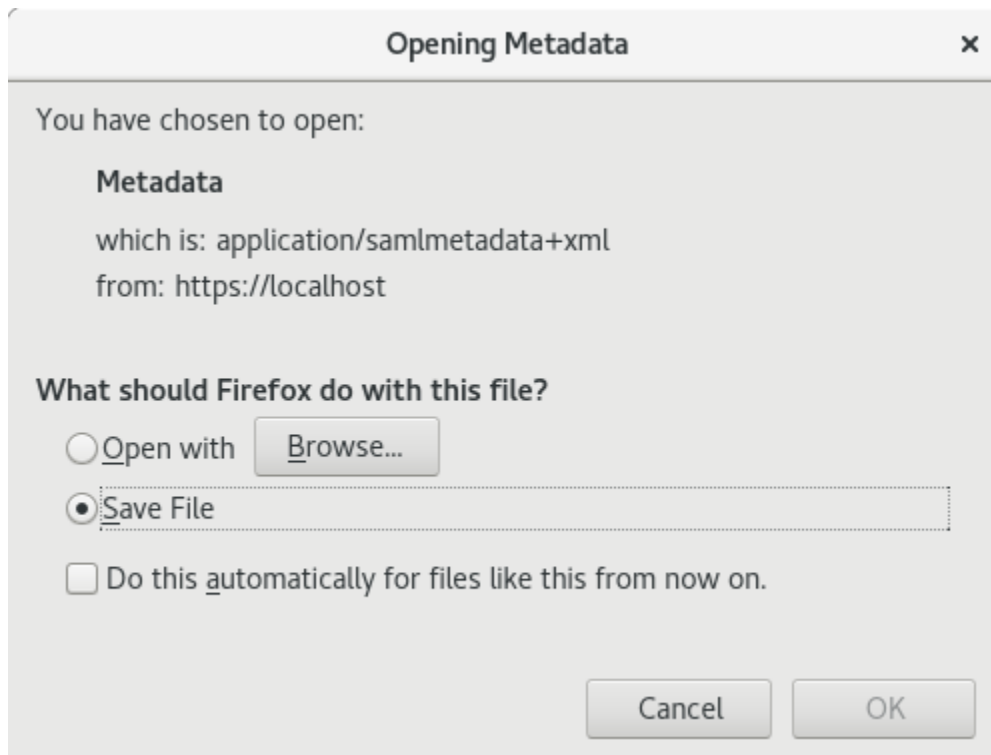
Opening Metadata

×

You have chosen to open:

Metadata

which is: application/samlmetadata+xml

from: https://localhost

What should Firefox do with this file?

Open with

Browse...

Save File

Do this automatically for files like this from now on.

Cancel

OK